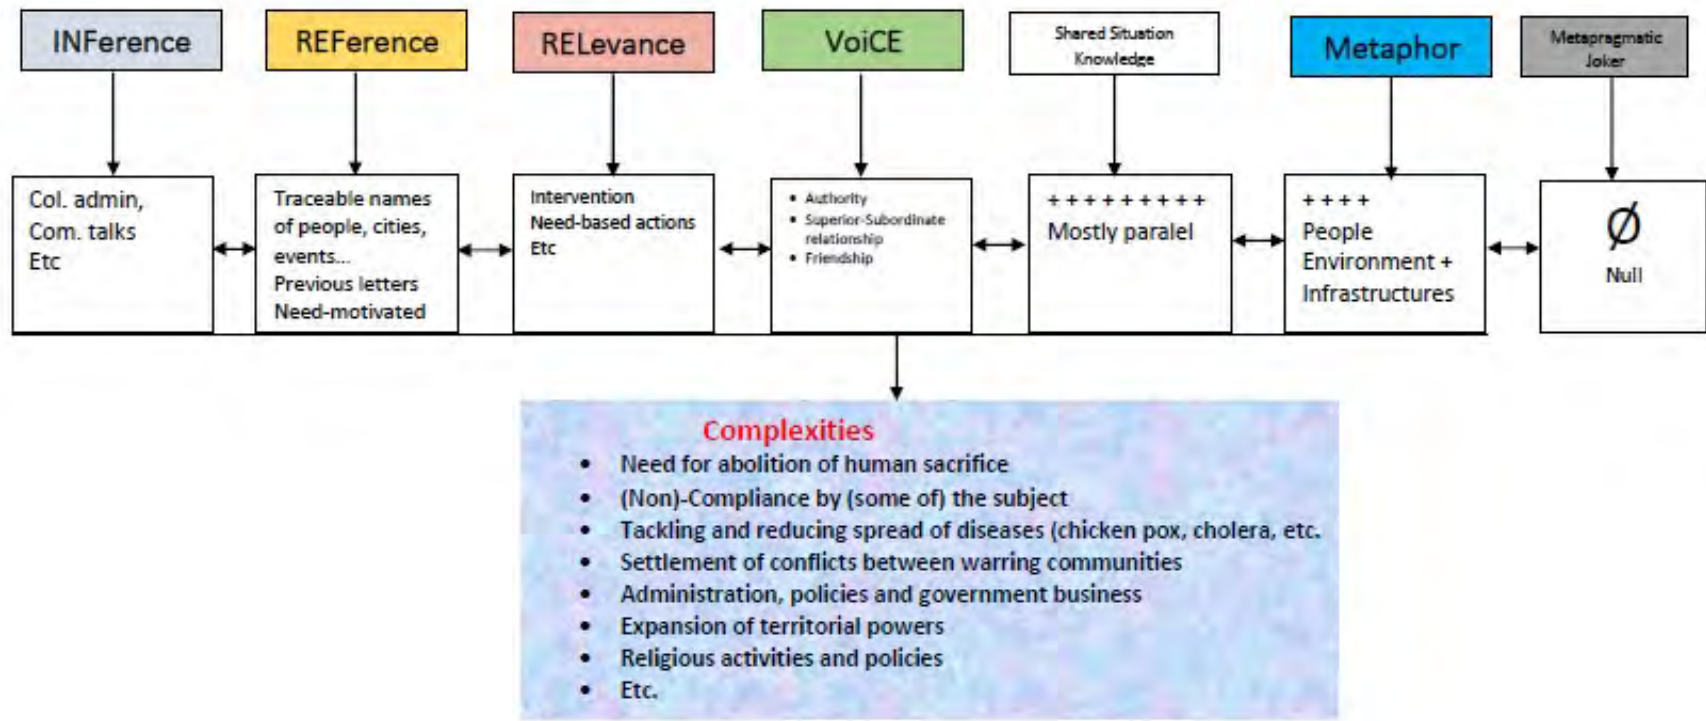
INFerence

REFerence

RELevance

VoiCE

Shared Situation Knowledge

Metaphor

Metapragmatic Joker

Col. admin, Com. talks Etc

Traceable names of people, cities, events... Previous letters Need-motivated

Intervention Need-based actions Etc

- Authority
- Superior-Subordinate relationship
- Friendship

+ + + + + + + + +
Mostly paralel

+ + + +
People Environment + Infrastructures

Ø
Null

Complexities
- Need for abolition of human sacrifice
- (Non)-Compliance by (some of) the subject
- Tackling and reducing spread of diseases (chicken pox, cholera, etc.
- Settlement of conflicts between warring communities
- Administration, policies and government business
- Expansion of territorial powers
- Religious activities and policies
- Etc.